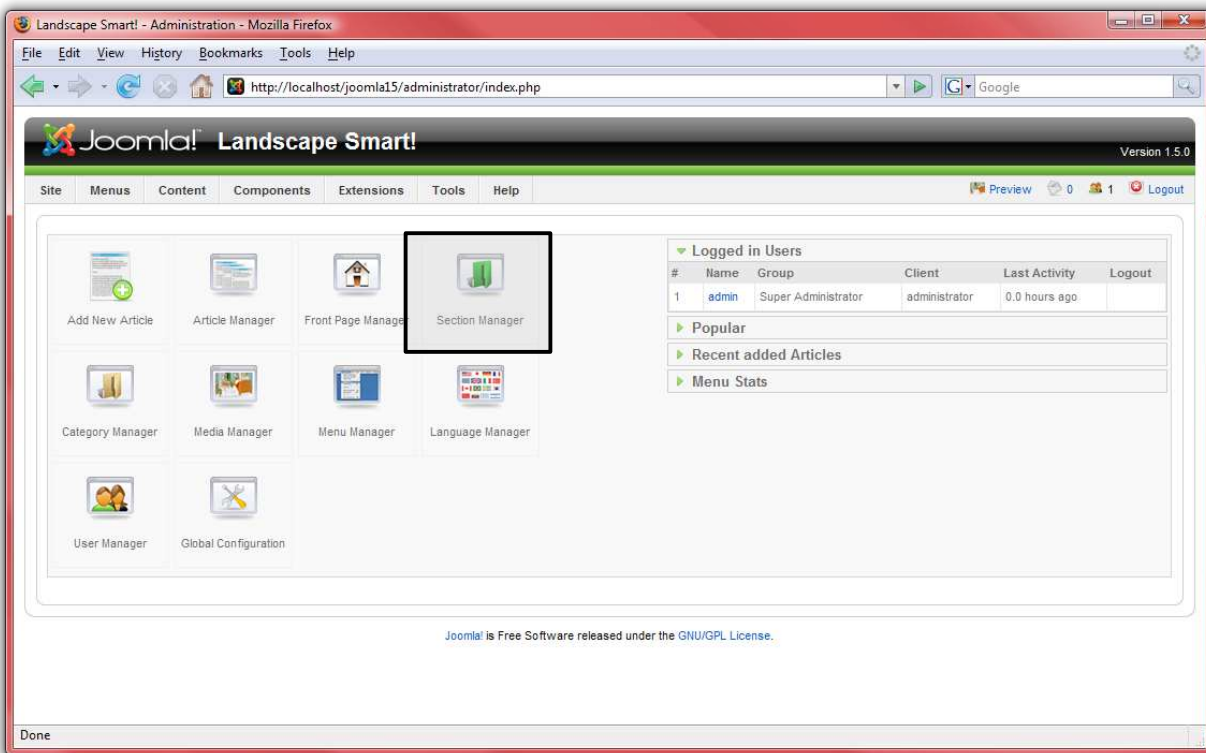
Landscape Smart! - Administration - Mozilla Firefox

File Edit View History Bookmarks Tools Help

http://localhost/joomla15/administrator/index.php

Google

Joomla! Landscape Smart!

Version 1.5.0

Site Menus Content Components Extensions Tools Help

Preview 0 1 Logout

Add New Article

Article Manager

Front Page Manager

Section Manager

Category Manager

Media Manager

Menu Manager

Language Manager

User Manager

Global Configuration

Logged in Users

| # | Name | Group | Client | Last Activity | Logout |
|---|---|---|---|---|---|
| 1 | admin | Super Administrator | administrator | 0.0 hours ago | |

Popular

Recent added Articles

Menu Stats

Joomla! is Free Software released under the GNU/GPL License.

Done